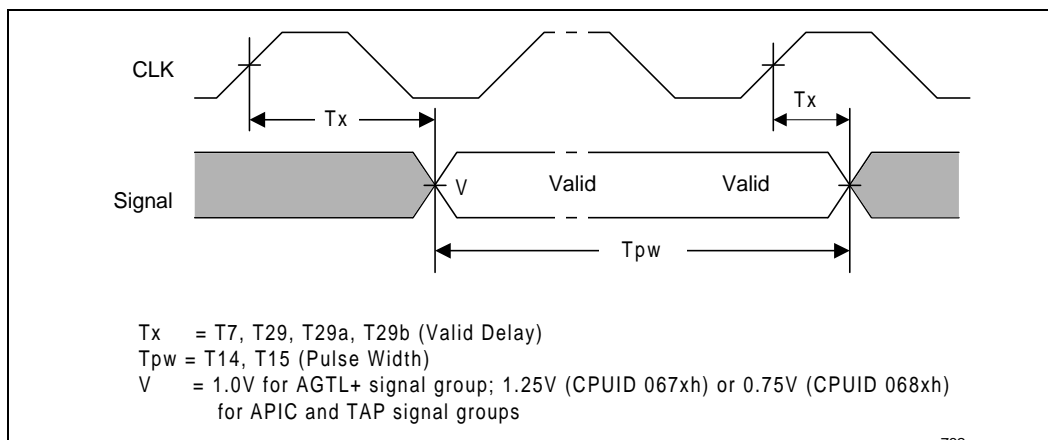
CLK

Tx

Tx

Signal

V

Valid

Valid

Tpw

Tx = T7, T29, T29a, T29b (Valid Delay)
Tpw = T14, T15 (Pulse Width)
V = 1.0V for AGTL+ signal group; 1.25V (CPUID 067xh) or 0.75V (CPUID 068xh) for APIC and TAP signal groups

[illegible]